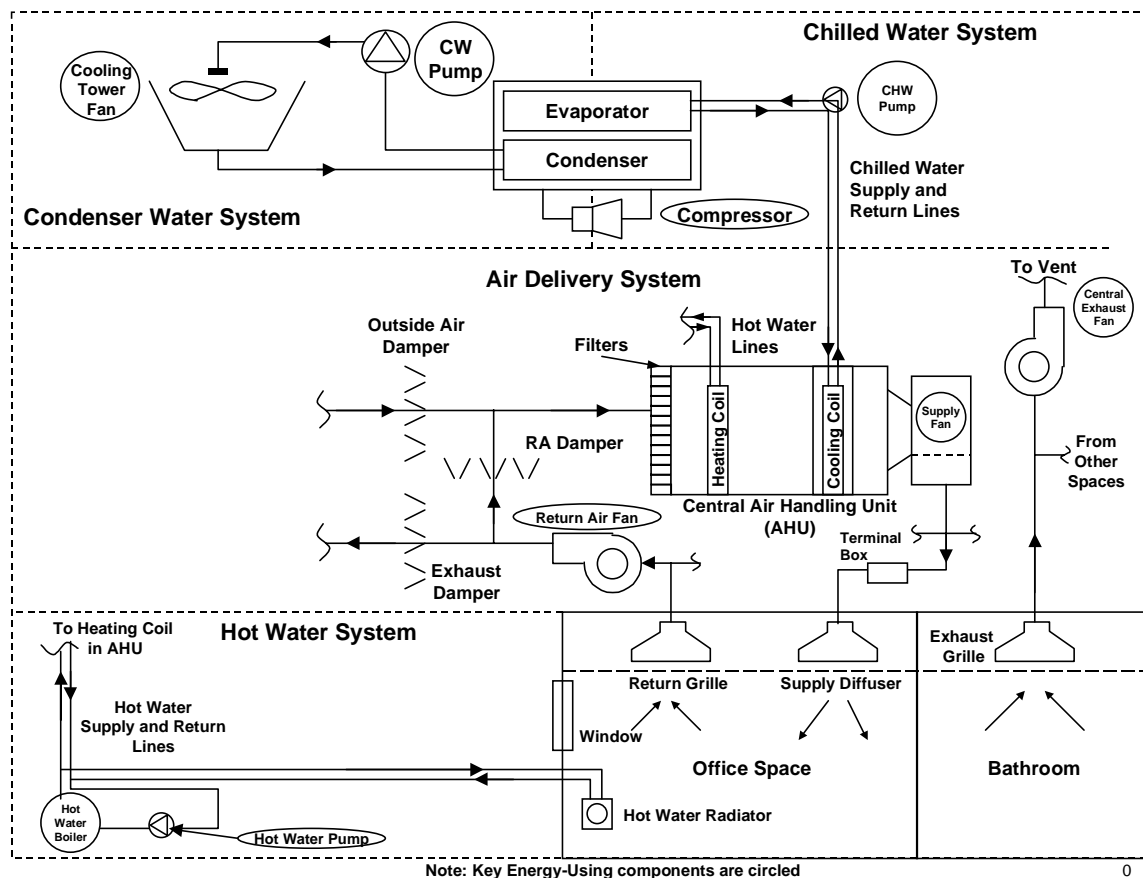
Cooling Tower Fan

CW Pump

Chilled Water System

Evaporator

CHW Pump

Condenser

Chilled Water Supply and Return Lines

Compressor

Condenser Water System

Air Delivery System

To Vent

Central Exhaust Fan

Outside Air Damper

Hot Water Lines

Filters

Heating Coil

Cooling Coil

Supply Fan

RA Damper

From Other Spaces

Central Air Handling Unit (AHU)

Return Air Fan

Terminal Box

Exhaust Damper

To Heating Coil in AHU

Hot Water System

Exhaust Grille

Return Grille

Supply Diffuser

Hot Water Supply and Return Lines

Window

Office Space

Bathroom

Hot Water Boiler

Hot Water Radiator

Hot Water Pump

Note: Key Energy-Using components are circled

0